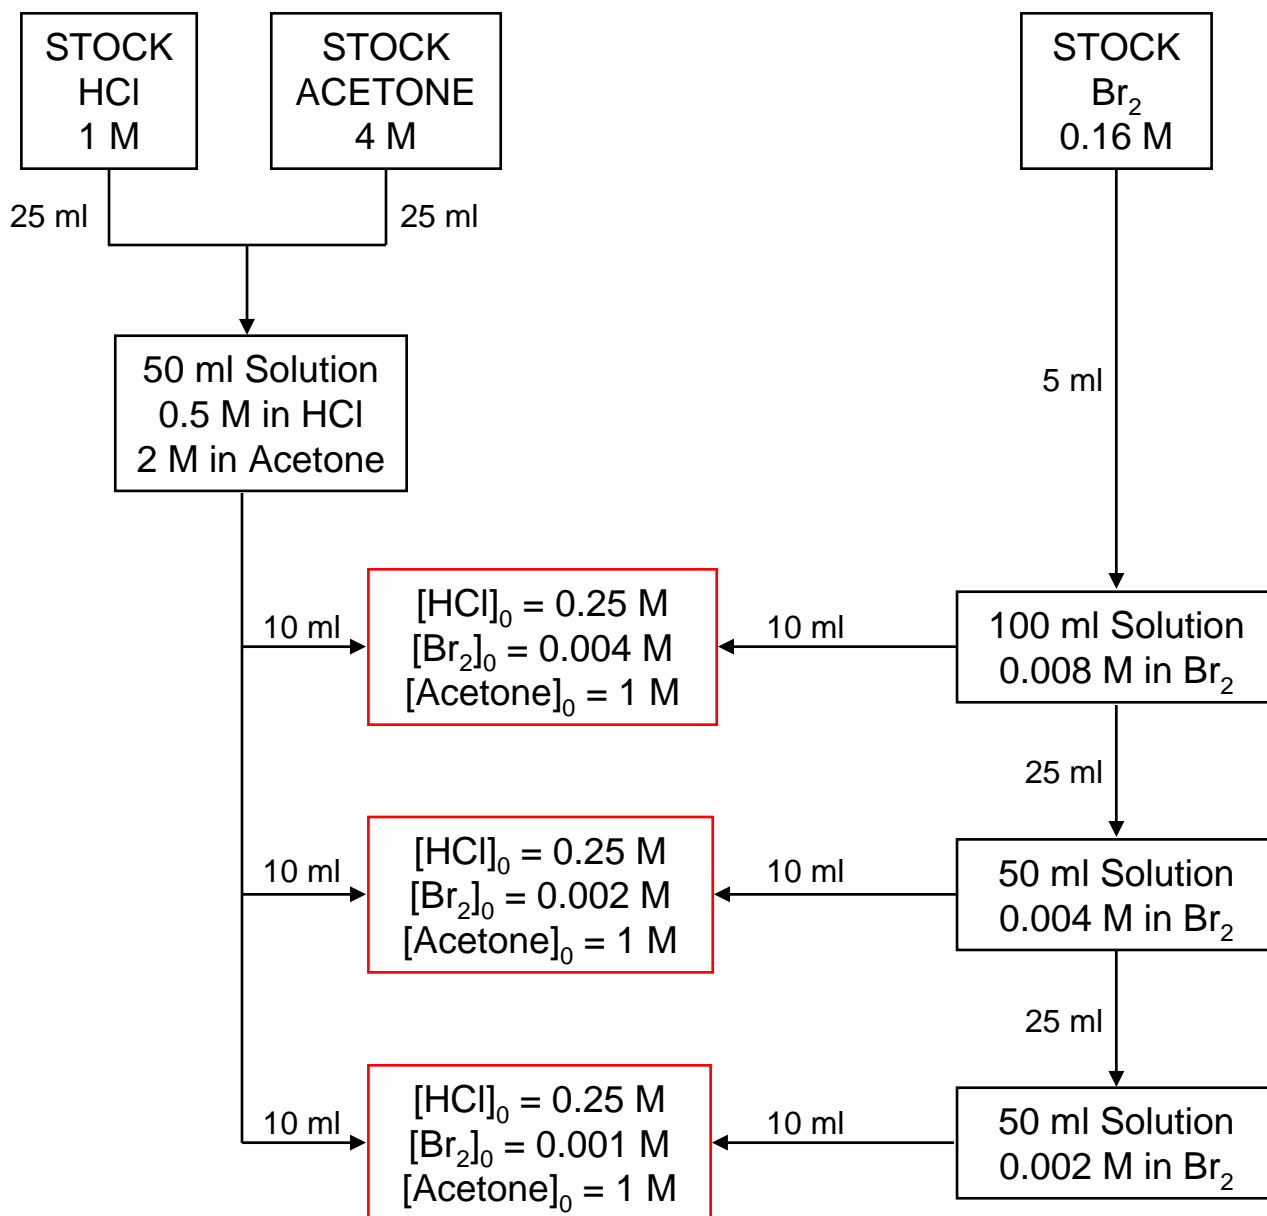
STOCK
HCl
1 M

STOCK
ACETONE
4 M

STOCK
$Br_2$
0.16 M

25 ml

25 ml

50 ml Solution
0.5 M in HCl
2 M in Acetone

5 ml

10 ml

$[HCl]_0$ = 0.25 M
$[Br_2]_0$ = 0.004 M
$[Acetone]_0$ = 1 M

10 ml

100 ml Solution
0.008 M in $Br_2$

25 ml

10 ml

$[HCl]_0$ = 0.25 M
$[Br_2]_0$ = 0.002 M
$[Acetone]_0$ = 1 M

10 ml

50 ml Solution
0.004 M in $Br_2$

25 ml

10 ml

$[HCl]_0$ = 0.25 M
$[Br_2]_0$ = 0.001 M
$[Acetone]_0$ = 1 M

10 ml

50 ml Solution
0.002 M in $Br_2$